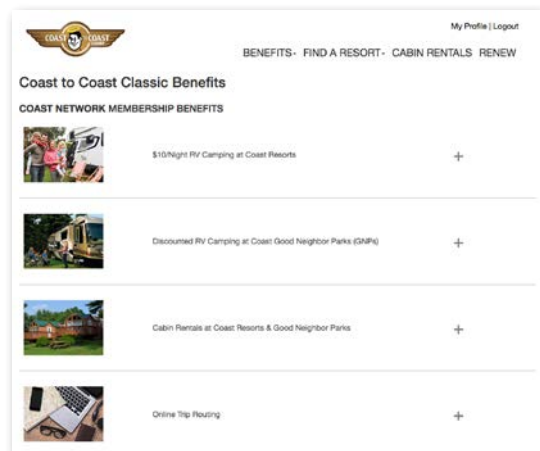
COAST TO COAST

My Profile | Logout

BENEFITS FIND A RESORT CABIN RENTALS RENEW

Coast to Coast Classic Benefits

COAST NETWORK MEMBERSHIP BENEFITS

$10/Night RV Camping at Coast Resorts +

Discounted RV Camping at Coast Good Neighbor Parks (GNPs) +

Cabin Rentals at Coast Resorts & Good Neighbor Parks +

Online Trip Routing +